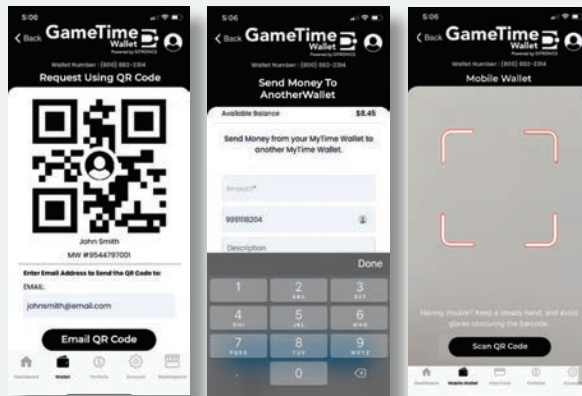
5:06

< Back GameTime Wallet

Wallet Number: (800) 882-2314

Request Using QR Code

John Smith

MW #9544797001

Enter Email Address to Send the QR Code to:

EMAIL:

johnsmith@email.com

Email QR Code

Dashboard Wallet Portfolio Account Marketplace

5:06

< Back GameTime Wallet

Wallet Number: (800) 882-2314

Send Money To AnotherWallet

Available Balance $8.45

Send Money from your MyTime Wallet to another MyTime Wallet.

Amount*

999118204

Description

Done

1
2 ABC
3 DEF
4 GHI
5 JKL
6 MNO
7 PQRS
8 TUV
9 WXYZ
0

5:06

< Back GameTime Wallet

Wallet Number: (800) 882-2314

Mobile Wallet

Having trouble? Keep a steady hand, and avoid glares obscuring the barcode.

Scan QR Code

Dashboard Mobile Wallet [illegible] Portfolio Account